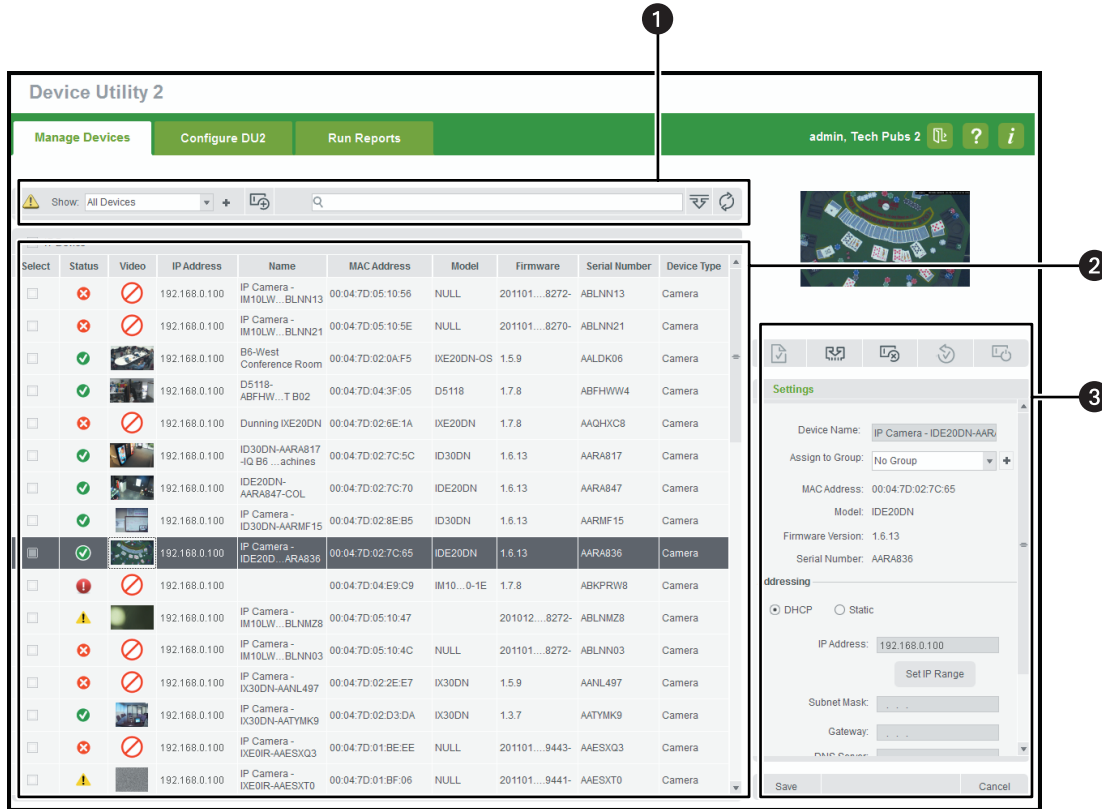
1

2

3

Device Utility 2

Manage Devices | Configure DU2 | Run Reports

admin, Tech Pubs 2

?

i

Show: All Devices

| Select | Status | Video | IP Address | Name | MAC Address | Model | Firmware | Serial Number | Device Type |
|---|---|---|---|---|---|---|---|---|---|
| | | | 192.168.0.100 | IP Camera - IM10LW...BLNN13 | 00:04:7D:05:10:56 | NULL | 201101....8272- | ABLNN13 | Camera |
| | | | 192.168.0.100 | IP Camera - IM10LW...BLNN21 | 00:04:7D:05:10:5E | NULL | 201101....8270- | ABLNN21 | Camera |
| | | | 192.168.0.100 | B6-West Conference Room | 00:04:7D:02:0A:F5 | IXE20DN-OS | 1.5.9 | AALDK06 | Camera |
| | | | 192.168.0.100 | D5118-ABFHW....T B02 | 00:04:7D:04:3F:05 | D5118 | 1.7.8 | ABFHWW4 | Camera |
| | | | 192.168.0.100 | Dunning IXE20DN | 00:04:7D:02:6E:1A | IXE20DN | 1.7.8 | AAQHXC8 | Camera |
| | | | 192.168.0.100 | ID30DN-AARA817-IQ B6 ...achines | 00:04:7D:02:7C:5C | ID30DN | 1.6.13 | AARA817 | Camera |
| | | | 192.168.0.100 | IDE20DN-AARA847-COL | 00:04:7D:02:7C:70 | IDE20DN | 1.6.13 | AARA847 | Camera |
| | | | 192.168.0.100 | IP Camera - ID30DN-AARMF15 | 00:04:7D:02:8E:B5 | ID30DN | 1.6.13 | AARMF15 | Camera |
| | | | 192.168.0.100 | IP Camera - IDE20D...ARA836 | 00:04:7D:02:7C:65 | IDE20DN | 1.6.13 | AARA836 | Camera |
| | | | 192.168.0.100 | | 00:04:7D:04:E9:C9 | IM10....0-1E | 1.7.8 | ABKPRW8 | Camera |
| | | | 192.168.0.100 | IP Camera - IM10LW...BLNMZ8 | 00:04:7D:05:10:47 | | 201012....8272- | ABLNMZ8 | Camera |
| | | | 192.168.0.100 | IP Camera - IM10LW...BLNN03 | 00:04:7D:05:10:4C | NULL | 201101....8272- | ABLNN03 | Camera |
| | | | 192.168.0.100 | IP Camera - IX30DN-AANL497 | 00:04:7D:02:2E:E7 | IX30DN | 1.5.9 | AANL497 | Camera |
| | | | 192.168.0.100 | IP Camera - IX30DN-AATYMK9 | 00:04:7D:02:D3:DA | IX30DN | 1.3.7 | AATYMK9 | Camera |
| | | | 192.168.0.100 | IP Camera - IXE0IR-AAESXQ3 | 00:04:7D:01:BE:EE | NULL | 201101....9443- | AAESXQ3 | Camera |
| | | | 192.168.0.100 | IP Camera - IXE0IR-AAESXT0 | 00:04:7D:01:BF:06 | NULL | 201101....9441- | AAESXT0 | Camera |

Settings

Device Name: IP Camera - IDE20DN-AAR/

Assign to Group: No Group

MAC Address: 00:04:7D:02:7C:65

Model: IDE20DN

Firmware Version: 1.6.13

Serial Number: AARA836

ddressing

DHCP Static

IP Address: 192.168.0.100

Set IP Range

Subnet Mask: . . .

Gateway: . . .

DNS Server:

Save

Cancel